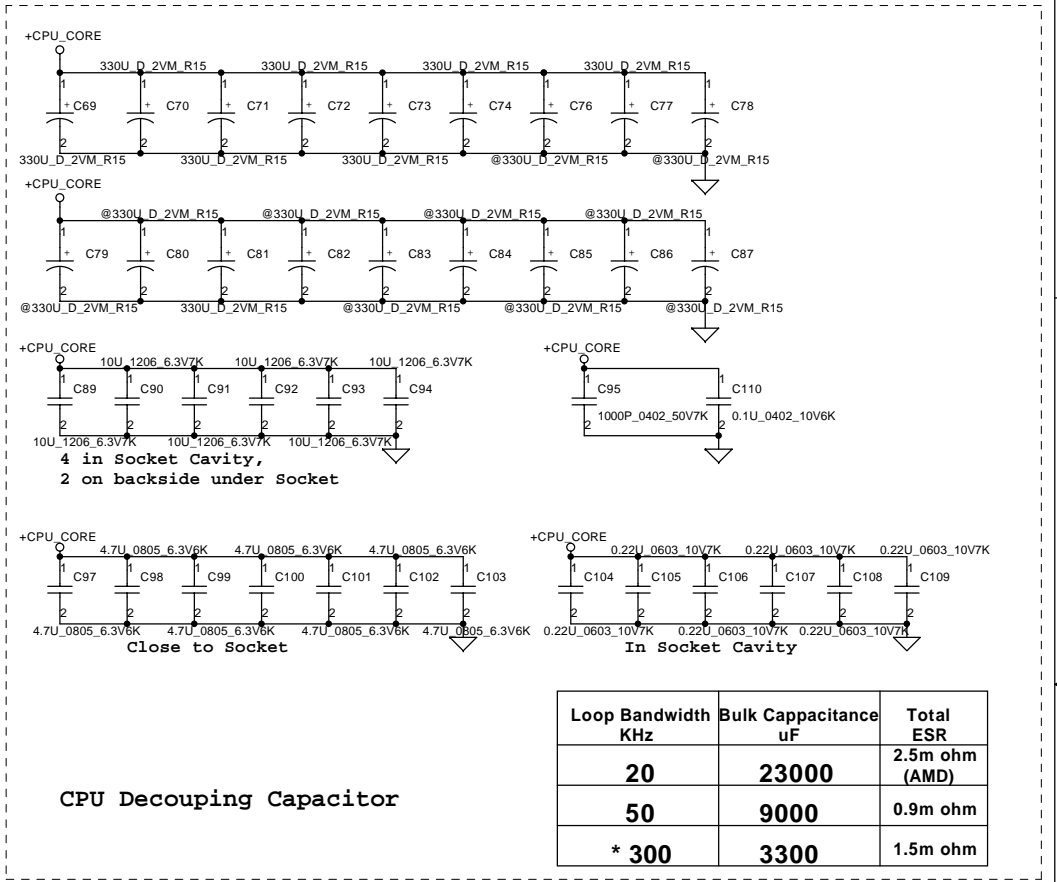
+CPU_CORE

330U_D_2VM_R15 330U_D_2VM_R15 330U_D_2VM_R15 330U_D_2VM_R15

1 + C69 2
1 + C70 2
1 + C71 2
1 + C72 2
1 + C73 2
1 + C74 2
1 + C76 2
1 + C77 2
1 + C78 2

330U_D_2VM_R15 330U_D_2VM_R15 330U_D_2VM_R15 @330U_D_2VM_R15 @330U_D_2VM_R15

+CPU_CORE

@330U_D_2VM_R15 @330U_D_2VM_R15 @330U_D_2VM_R15 @330U_D_2VM_R15

1 + C79 2
1 + C80 2
1 + C81 2
1 + C82 2
1 + C83 2
1 + C84 2
1 + C85 2
1 + C86 2
1 + C87 2

@330U_D_2VM_R15 330U_D_2VM_R15 @330U_D_2VM_R15 @330U_D_2VM_R15 @330U_D_2VM_R15

+CPU_CORE

10U_1206_6.3V7K 10U_1206_6.3V7K 10U_1206_6.3V7K

1 C89 2
1 C90 2
1 C91 2
1 C92 2
1 C93 2
1 C94 2

10U_1206_6.3V7K 10U_1206_6.3V7K 10U_1206_6.3V7K

4 in Socket Cavity,
2 on backside under Socket

+CPU_CORE

1 C95 2 1000P_0402_50V7K
1 C110 2 0.1U_0402_10V6K

+CPU_CORE

4.7U_0805_6.3V6K 4.7U_0805_6.3V6K 4.7U_0805_6.3V6K

1 C97 2
1 C98 2
1 C99 2
1 C100 2
1 C101 2
1 C102 2
1 C103 2

4.7U_0805_6.3V6K 4.7U_0805_6.3V6K 4.7U_0805_6.3V6K 4.7U_0805_6.3V6K

Close to Socket

+CPU_CORE

0.22U_0603_10V7K 0.22U_0603_10V7K 0.22U_0603_10V7K

1 C104 2
1 C105 2
1 C106 2
1 C107 2
1 C108 2
1 C109 2

0.22U_0603_10V7K 0.22U_0603_10V7K 0.22U_0603_10V7K

In Socket Cavity

CPU Decouping Capacitor

| Loop Bandwidth KHz | Bulk Cappacitance uF | Total ESR |
|---|---|---|
| 20 | 23000 | 2.5m ohm (AMD) |
| 50 | 9000 | 0.9m ohm |
| * 300 | 3300 | 1.5m ohm |